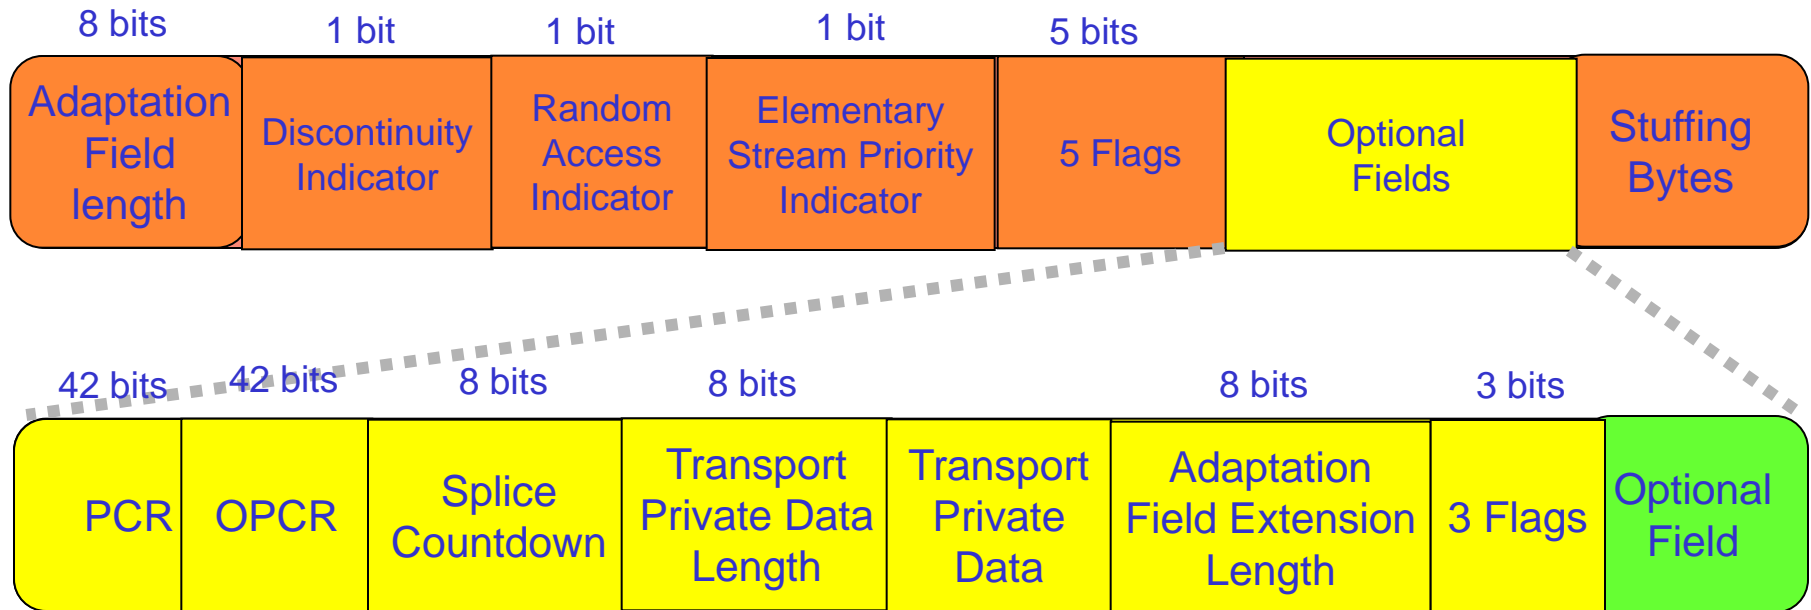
8 bits
1 bit
1 bit
1 bit
5 bits

| Adaptation Field length | Discontinuity Indicator | Random Access Indicator | Elementary Stream Priority Indicator | 5 Flags | Optional Fields | Stuffing Bytes |
|---|---|---|---|---|---|---|

42 bits
42 bits
8 bits
8 bits
8 bits
3 bits

| PCR | OPCR | Splice Countdown | Transport Private Data Length | Transport Private Data | Adaptation Field Extension Length | 3 Flags | Optional Field |
|---|---|---|---|---|---|---|---|